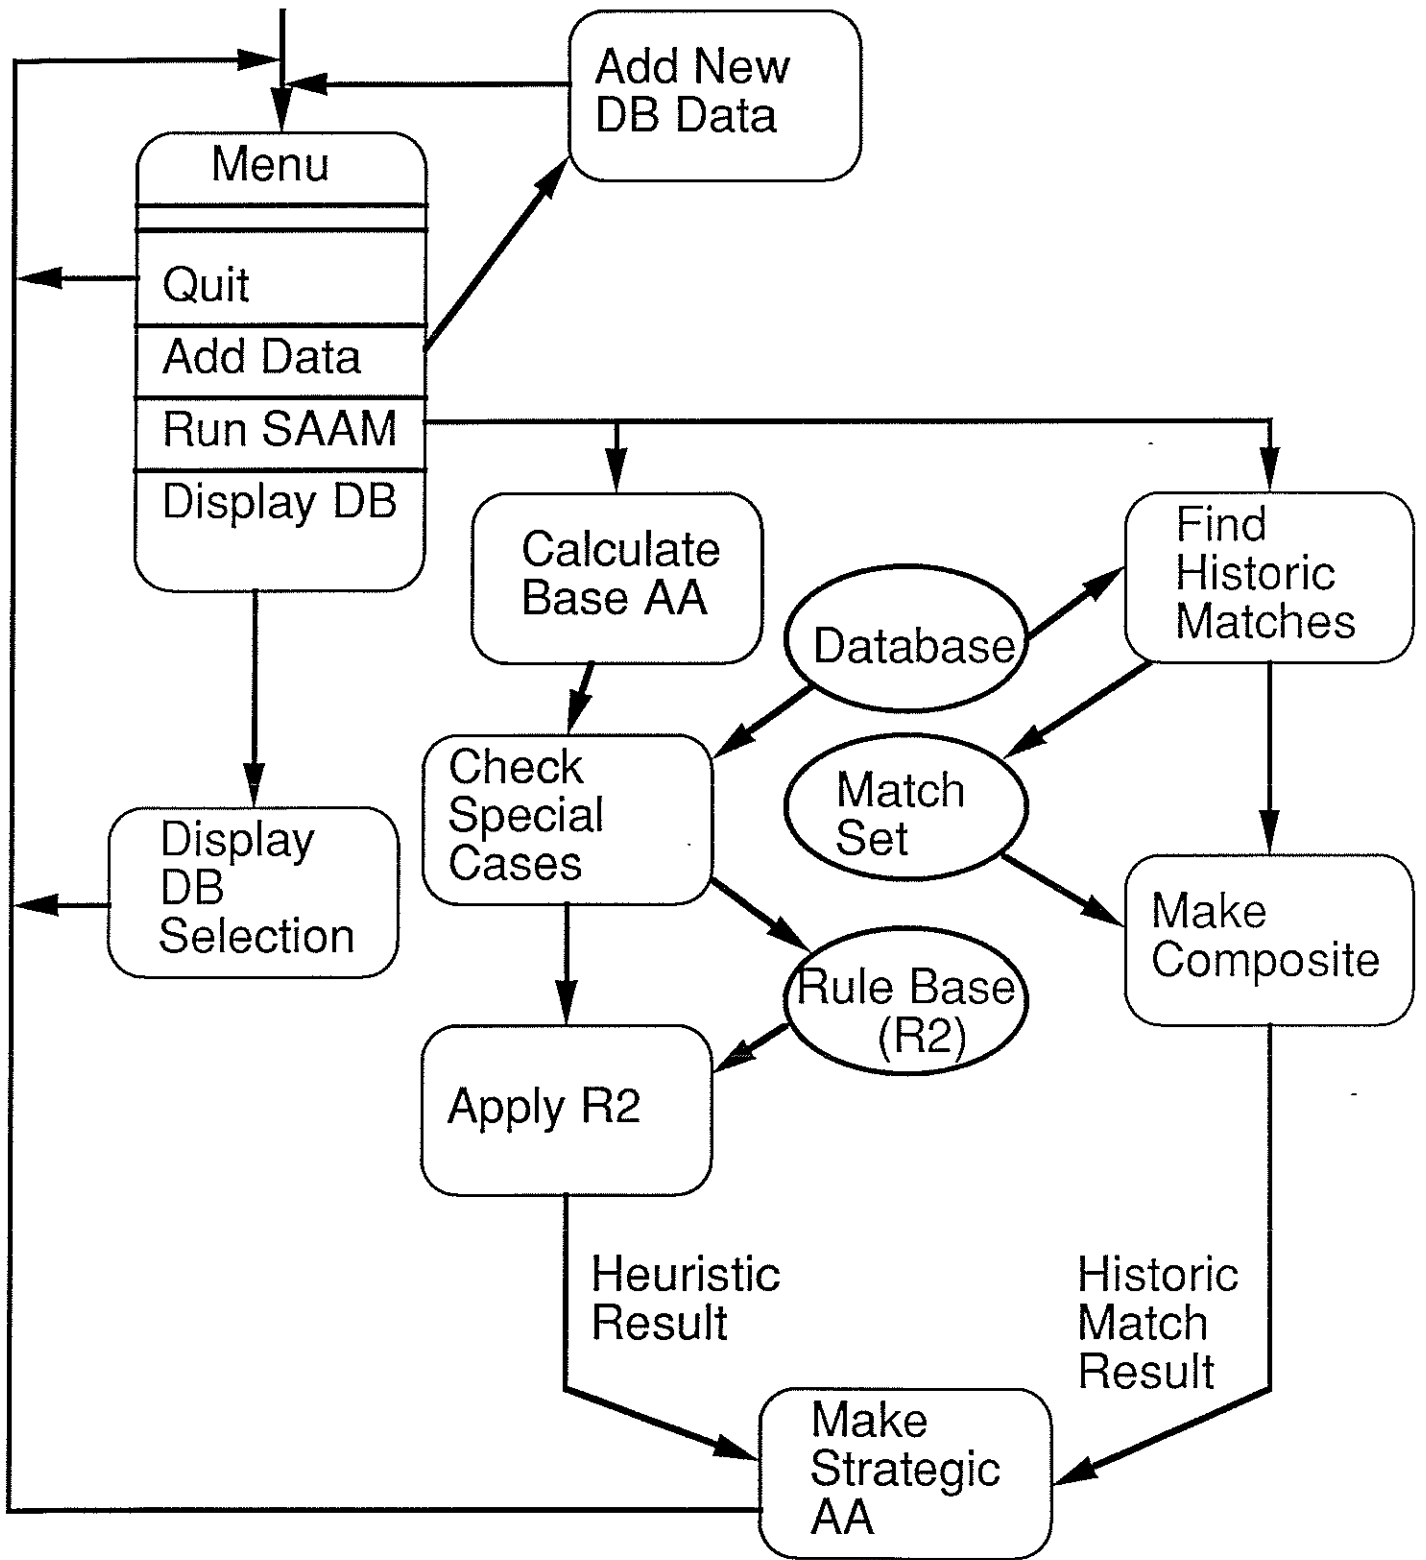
Add New DB Data

Menu

Quit

Add Data

Run SAAM

Display DB

Calculate Base AA

Find Historic Matches

Database

Check Special Cases

Match Set

Display DB Selection

Make Composite

Rule Base (R2)

Apply R2

Heuristic Result

Historic Match Result

Make Strategic AA